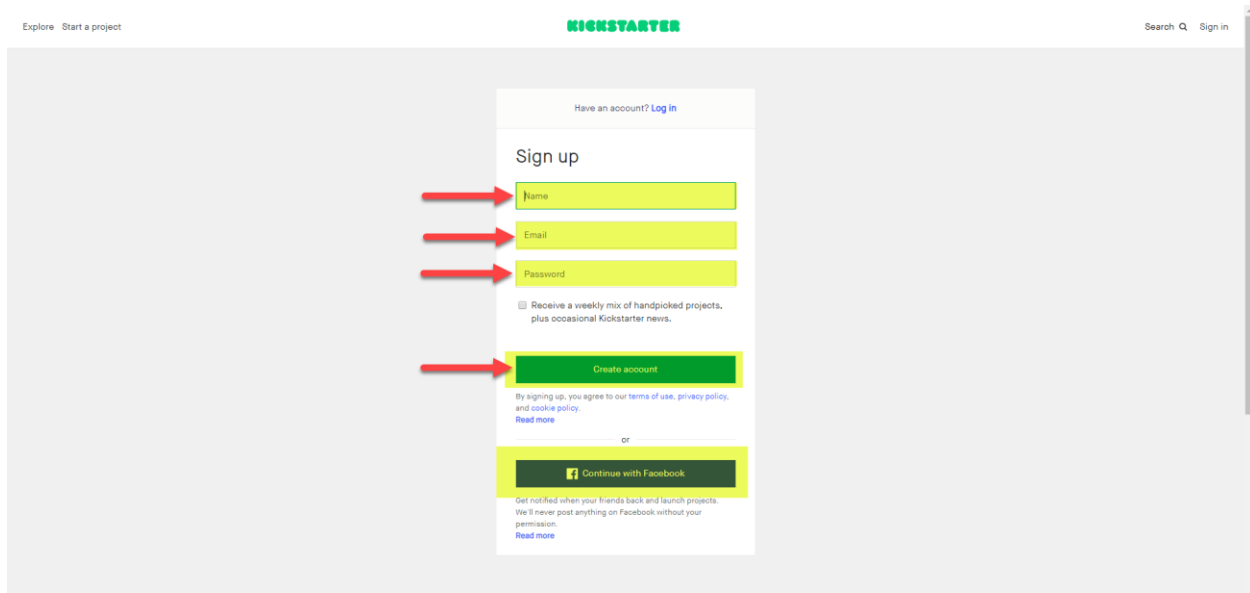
Explore Start a project

KICKSTARTER

Search Sign in

Have an account? Log in

Sign up

Name

Email

Password

Receive a weekly mix of handpicked projects, plus occasional Kickstarter news.

Create account

By signing up, you agree to our terms of use, privacy policy, and cookie policy.
Read more

or

Continue with Facebook

Get notified when your friends back and launch projects. We'll never post anything on Facebook without your permission.
Read more